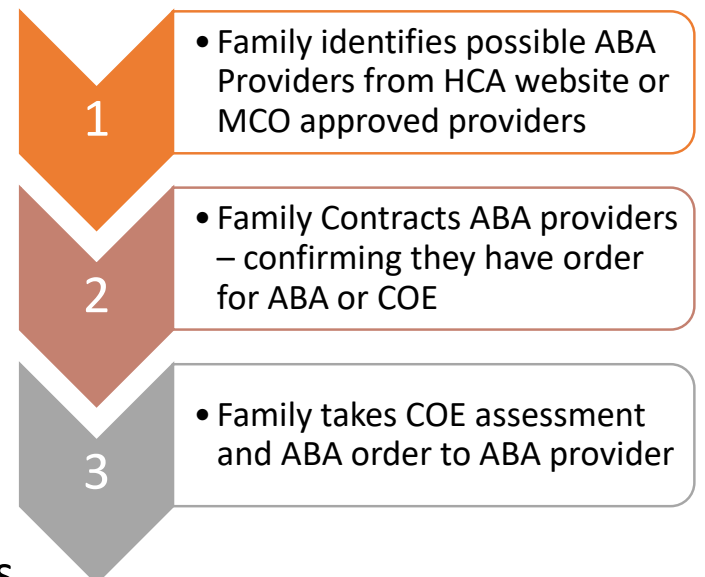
1

• Family identifies possible ABA Providers from HCA website or MCO approved providers

2

• Family Contracts ABA providers – confirming they have order for ABA or COE

3

• Family takes COE assessment and ABA order to ABA provider